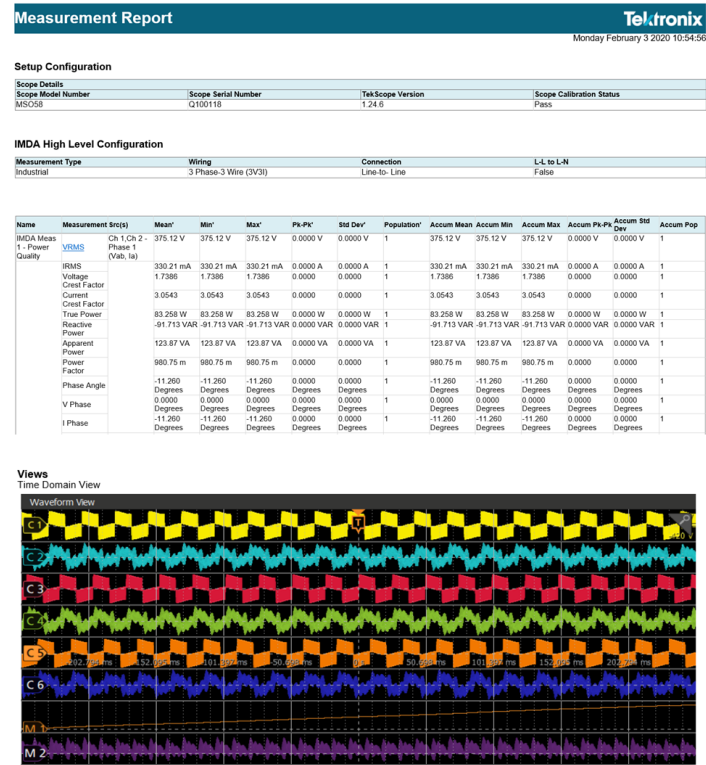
Measurement Report

Tektronix

Monday February 3 2020 10:54:56

Setup Configuration

Scope Details

| Scope Model Number | Scope Serial Number | TekScope Version | Scope Calibration Status |
|---|---|---|---|
| MSO58 | Q100118 | 1.24.6 | Pass |

IMDA High Level Configuration

| Measurement Type | Wiring | Connection | L-L to L-N |
|---|---|---|---|
| Industrial | 3 Phase-3 Wire (3V3I) | Line-to- Line | False |

| Name | Measurement | Src(s) | Mean' | Min' | Max' | Pk-Pk' | Std Dev' | Population' | Accum Mean | Accum Min | Accum Max | Accum Pk-Pk | Accum Std Dev | Accum Pop |
|---|---|---|---|---|---|---|---|---|---|---|---|---|---|---|
| IMDA Meas 1 - Power Quality | VRMS | Ch 1,Ch 2 - Phase 1 (Vab, Ia) | 375.12 V | 375.12 V | 375.12 V | 0.0000 V | 0.0000 V | 1 | 375.12 V | 375.12 V | 375.12 V | 0.0000 V | 0.0000 V | 1 |
| | IRMS | | 330.21 mA | 330.21 mA | 330.21 mA | 0.0000 A | 0.0000 A | 1 | 330.21 mA | 330.21 mA | 330.21 mA | 0.0000 A | 0.0000 A | 1 |
| | Voltage Crest Factor | | 1.7386 | 1.7386 | 1.7386 | 0.0000 | 0.0000 | 1 | 1.7386 | 1.7386 | 1.7386 | 0.0000 | 0.0000 | 1 |
| | Current Crest Factor | | 3.0543 | 3.0543 | 3.0543 | 0.0000 | 0.0000 | 1 | 3.0543 | 3.0543 | 3.0543 | 0.0000 | 0.0000 | 1 |
| | True Power | | 83.258 W | 83.258 W | 83.258 W | 0.0000 W | 0.0000 W | 1 | 83.258 W | 83.258 W | 83.258 W | 0.0000 W | 0.0000 W | 1 |
| | Reactive Power | | -91.713 VAR | -91.713 VAR | -91.713 VAR | 0.0000 VAR | 0.0000 VAR | 1 | -91.713 VAR | -91.713 VAR | -91.713 VAR | 0.0000 VAR | 0.0000 VAR | 1 |
| | Apparent Power | | 123.87 VA | 123.87 VA | 123.87 VA | 0.0000 VA | 0.0000 VA | 1 | 123.87 VA | 123.87 VA | 123.87 VA | 0.0000 VA | 0.0000 VA | 1 |
| | Power Factor | | 980.75 m | 980.75 m | 980.75 m | 0.0000 | 0.0000 | 1 | 980.75 m | 980.75 m | 980.75 m | 0.0000 | 0.0000 | 1 |
| | Phase Angle | | -11.260 Degrees | -11.260 Degrees | -11.260 Degrees | 0.0000 Degrees | 0.0000 Degrees | 1 | -11.260 Degrees | -11.260 Degrees | -11.260 Degrees | 0.0000 Degrees | 0.0000 Degrees | 1 |
| | V Phase | | 0.0000 Degrees | 0.0000 Degrees | 0.0000 Degrees | 0.0000 Degrees | 0.0000 Degrees | 1 | 0.0000 Degrees | 0.0000 Degrees | 0.0000 Degrees | 0.0000 Degrees | 0.0000 Degrees | 1 |
| | I Phase | | -11.260 Degrees | -11.260 Degrees | -11.260 Degrees | 0.0000 Degrees | 0.0000 Degrees | 1 | -11.260 Degrees | -11.260 Degrees | -11.260 Degrees | 0.0000 Degrees | 0.0000 Degrees | 1 |

Views
Time Domain View

Waveform View

C1 C2 C3 C4 C5 C6 M1 M2

T

-202.7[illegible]ms -152.0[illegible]ms -101.3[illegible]ms -50.6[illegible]ms 0 50.6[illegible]ms 101.3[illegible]ms 152.0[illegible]ms 202.7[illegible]ms